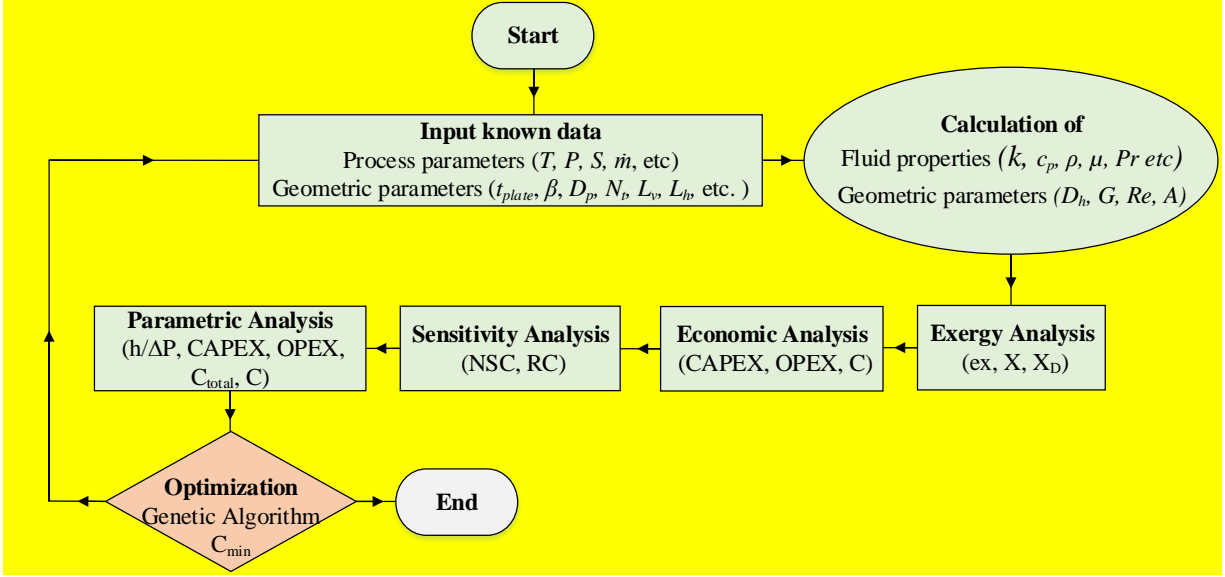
Start

Input known data
Process parameters ($T$, $P$, $S$, $\dot{m}$, etc)
Geometric parameters ($t_{plate}$, $\beta$, $D_p$, $N_t$, $L_v$, $L_h$, etc. )

Calculation of
Fluid properties ($k$, $c_p$, $\rho$, $\mu$, $Pr$ etc)
Geometric parameters ($D_h$, $G$, $Re$, $A$)

Exergy Analysis
(ex, X, $X_D$)

Economic Analysis
(CAPEX, OPEX, C)

Sensitivity Analysis
(NSC, RC)

Parametric Analysis
(h/$\Delta$P, CAPEX, OPEX, $C_{total}$, C)

Optimization
Genetic Algorithm
$C_{min}$

End